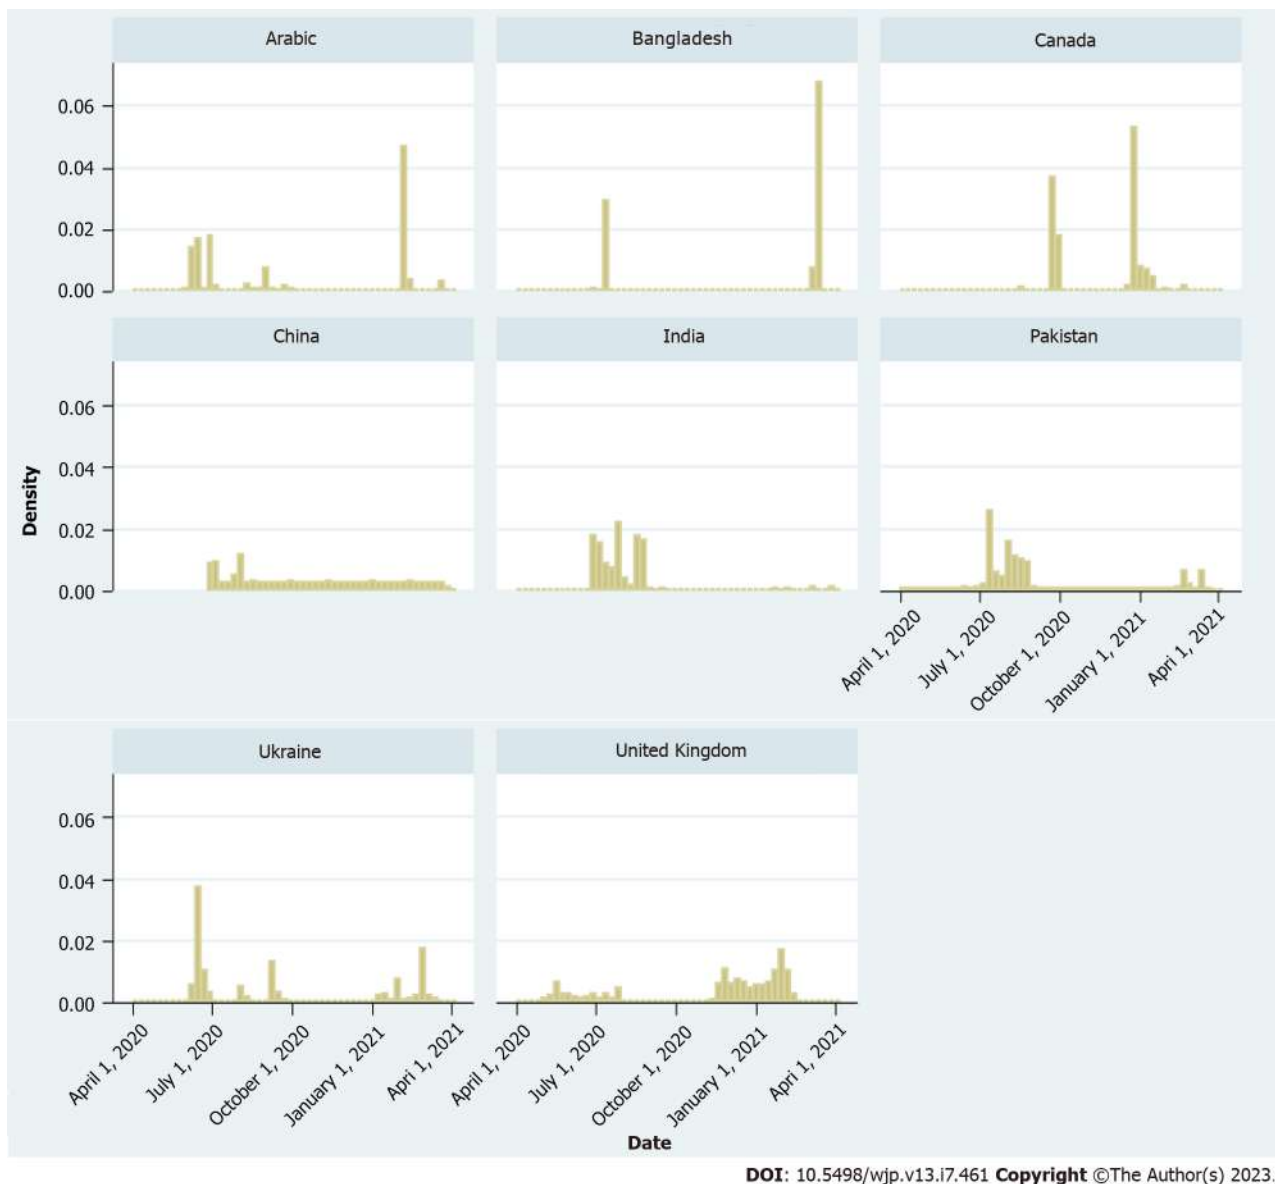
Arabic

Bangladesh

Canada

0.06
0.04
0.02
0.00

China

India

Pakistan

Density

0.06
0.04
0.02
0.00

April 1, 2020
July 1, 2020
October 1, 2020
January 1, 2021
Apri 1, 2021

Ukraine

United Kingdom

0.06
0.04
0.02
0.00

April 1, 2020
July 1, 2020
October 1, 2020
January 1, 2021
Apri 1, 2021

April 1, 2020
July 1, 2020
October 1, 2020
January 1, 2021
Apri 1, 2021

Date

DOI: 10.5498/wjp.v13.i7.461 Copyright ©The Author(s) 2023.